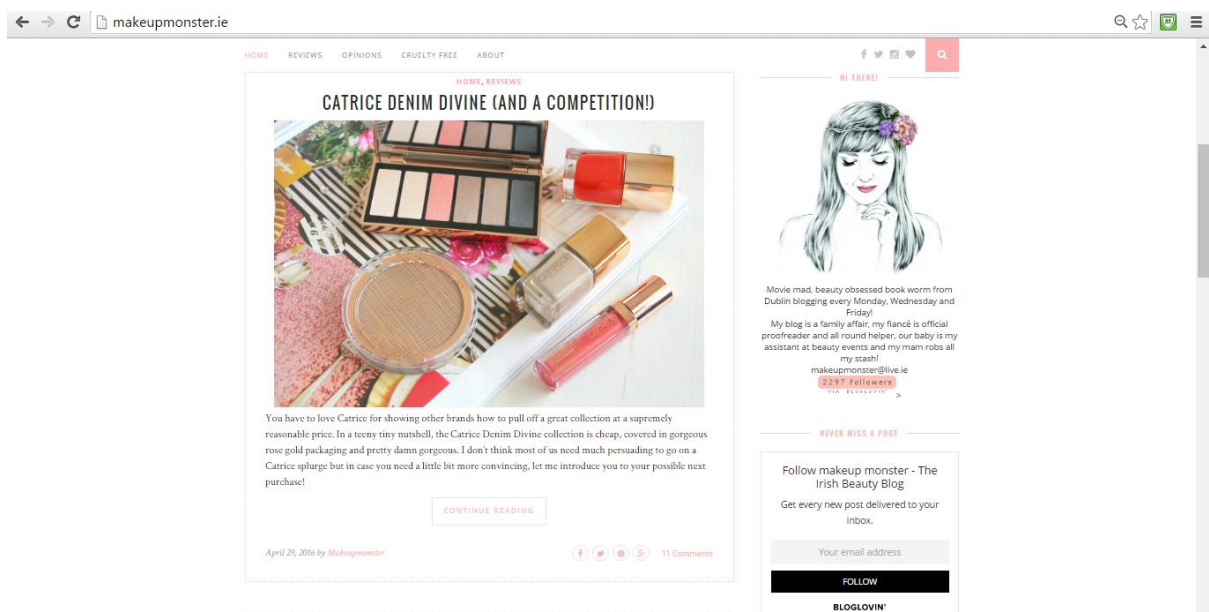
makeupmonster.ie

HOME REVIEWS OPINIONS CRUELTY FREE ABOUT

HOME, REVIEWS

CATRICE DENIM DIVINE (AND A COMPETITION!)

You have to love Catrice for showing other brands how to pull off a great collection at a supremely reasonable price. In a teeny tiny nutshell, the Catrice Denim Divine collection is cheap, covered in gorgeous rose gold packaging and pretty damn gorgeous. I don't think most of us need much persuading to go on a Catrice splurge but in case you need a little bit more convincing, let me introduce you to your possible next purchase!

CONTINUE READING

April 29, 2016 by Makeupmonster

11 Comments

HI THERE!

Movie mad, beauty obsessed book worm from Dublin blogging every Monday, Wednesday and Friday!
My blog is a family affair, my fiancé is official proofreader and all round helper, our baby is my assistant at beauty events and my mam robs all my stash!
makeupmonster@live.ie

2297 Followers
VIA BLOGLOVIN'

NEVER MISS A POST

Follow makeup monster - The Irish Beauty Blog

Get every new post delivered to your inbox.

Your email address

FOLLOW

BLOGLOVIN'